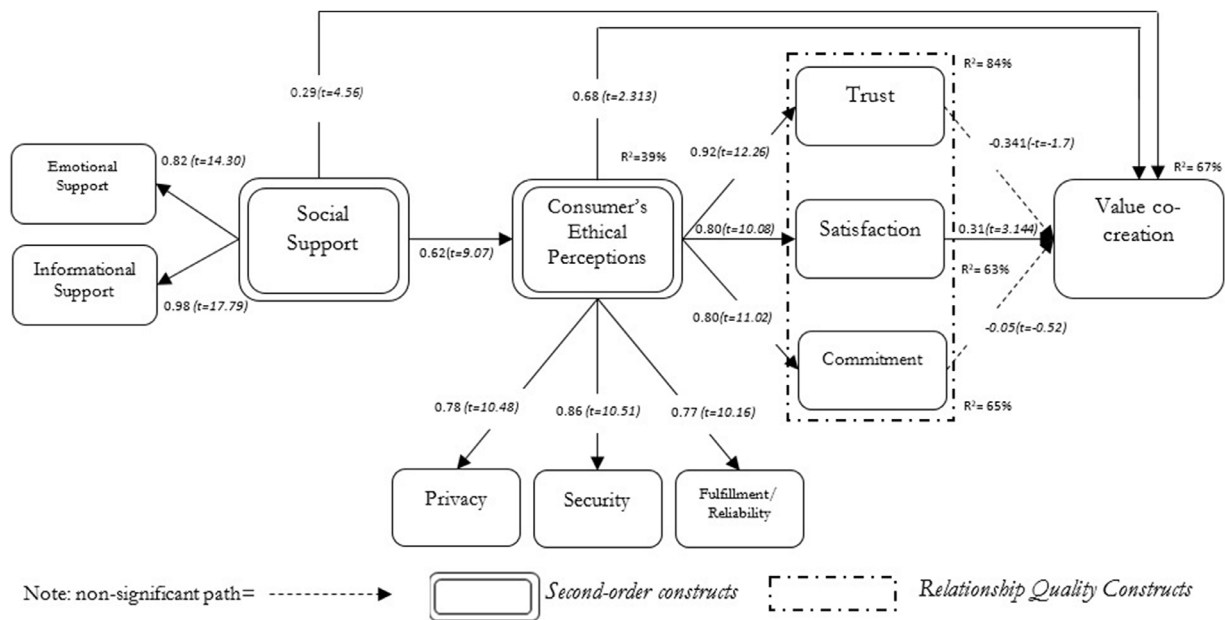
0.29(t=4.56)

0.68 (t=2.313)

R²= 84%

Trust

-0.341(-t=-1.7)

R²= 67%

Emotional Support

0.82 (t=14.30)

R²=39%

0.92(t=12.26)

Social Support

Consumer's Ethical Perceptions

0.80(t=10.08)

Satisfaction

0.31(t=3.144)

Value co-creation

Informational Support

0.62(t=9.07)

R²= 63%

0.98 (t=17.79)

0.80(t=11.02)

-0.05(t=-0.52)

Commitment

0.78 (t=10.48)

0.86 (t=10.51)

0.77 (t=10.16)

R²= 65%

Privacy

Security

Fulfillment/ Reliability

Note: non-significant path=

Second-order constructs

Relationship Quality Constructs